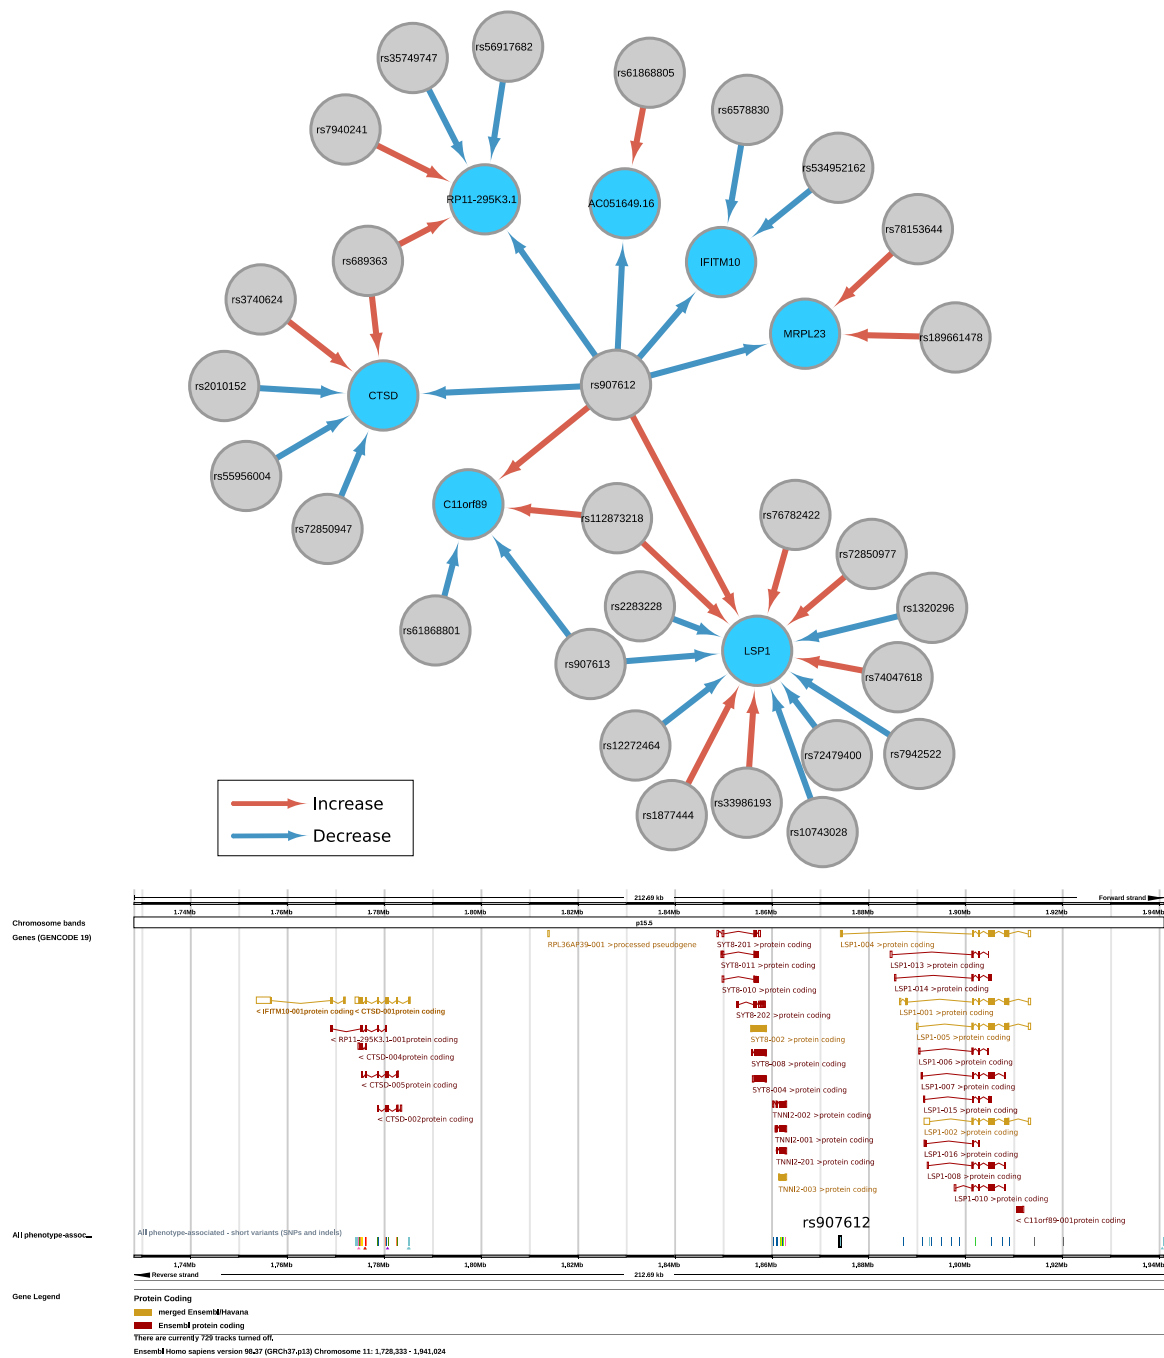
rs35749747
rs56917682
rs61868805
rs7940241
rs6578830
RP11-295K3.1
AC051649.16
rs534952162
IFITM10
rs78153644
rs689363
rs3740624
MRPL23
rs189661478
rs2010152
CTSD
rs907612
rs55956004
C11orf89
rs112873218
rs72850947
rs76782422
rs72850977
rs2283228
rs1320296
rs61868801
rs907613
LSP1
rs74047618
rs12272464
rs72479400
rs7942522
rs33986193
rs1877444
rs10743028

Increase
Decrease

212.69 kb
Forward strand
1.74Mb 1.76Mb 1.78Mb 1.80Mb 1.82Mb 1.84Mb 1.86Mb 1.88Mb 1.90Mb 1.92Mb 1.94Mb
Chromosome bands
p15.5
Genes (GENCODE 19)
RPL36AP39-001 >processed pseudogene
SYT8-201 >protein coding
LSP1-004 >protein coding
SYT8-011 >protein coding
LSP1-013 >protein coding
SYT8-010 >protein coding
LSP1-014 >protein coding
< IFITM10-001protein coding
< CTSD-001protein coding
SYT8-202 >protein coding
LSP1-001 >protein coding
< RP11-295K3.1-001protein coding
SYT8-002 >protein coding
LSP1-005 >protein coding
< CTSD-004protein coding
SYT8-008 >protein coding
LSP1-006 >protein coding
< CTSD-005protein coding
SYT8-004 >protein coding
LSP1-007 >protein coding
TNNI2-002 >protein coding
LSP1-015 >protein coding
< CTSD-002protein coding
LSP1-002 >protein coding
TNNI2-001 >protein coding
LSP1-016 >protein coding
TNNI2-201 >protein coding
LSP1-008 >protein coding
TNNI2-003 >protein coding
LSP1-010 >protein coding
< C11orf89-001protein coding
All phenotype-assoc...
All phenotype-associated - short variants (SNPs and indels)
rs907612
1.74Mb 1.76Mb 1.78Mb 1.80Mb 1.82Mb 1.84Mb 1.86Mb 1.88Mb 1.90Mb 1.92Mb 1.94Mb
Reverse strand
212.69 kb
Gene Legend
Protein Coding
merged Ensembl/Havana
Ensembl protein coding
There are currently 729 tracks turned off.
Ensembl Homo sapiens version 98.37 (GRCh37.p13) Chromosome 11: 1,728,333 - 1,941,024